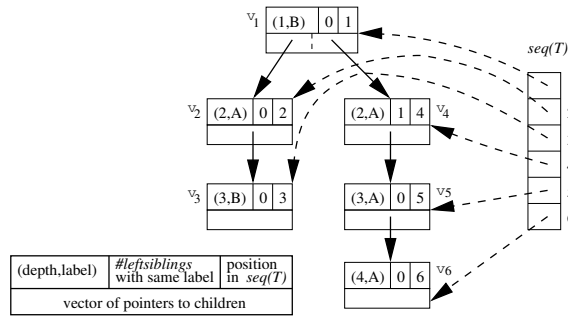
$v_1$ (1,B) 0 1

seq(T)

$v_2$ (2,A) 0 2

(2,A) 1 4 $v_4$

$v_3$ (3,B) 0 3

(3,A) 0 5 $v_5$

(4,A) 0 6 $v_6$

| (depth,label) | #leftsiblings with same label | position in seq(T) |
|---|---|---|
| vector of pointers to children | | |